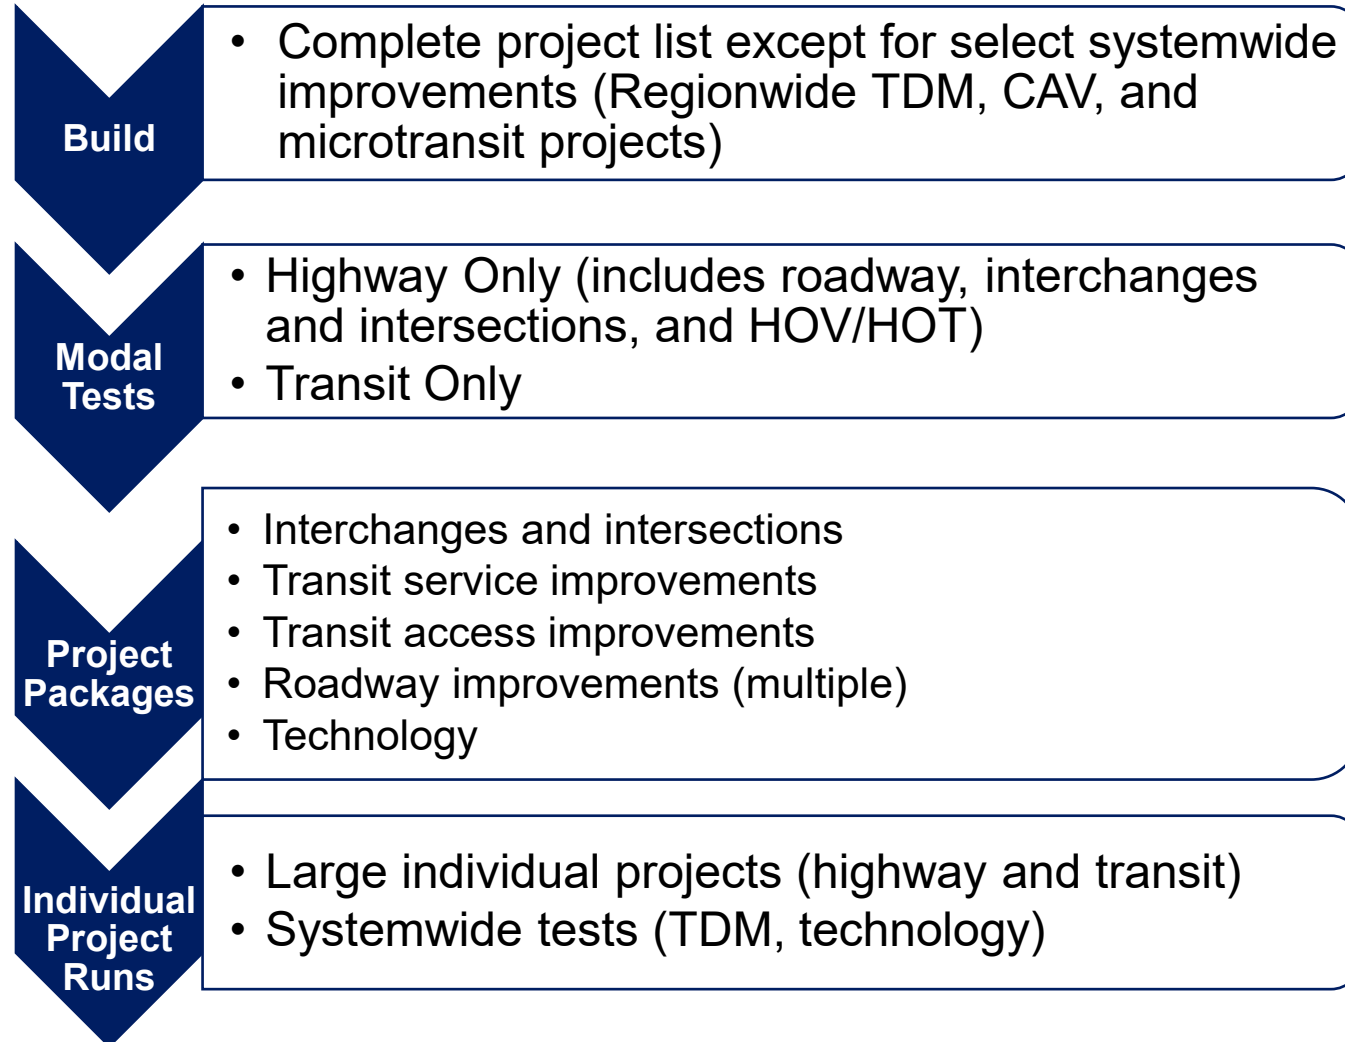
Build

• Complete project list except for select systemwide improvements (Regionwide TDM, CAV, and microtransit projects)

Modal Tests

• Highway Only (includes roadway, interchanges and intersections, and HOV/HOT)
• Transit Only

Project Packages

• Interchanges and intersections
• Transit service improvements
• Transit access improvements
• Roadway improvements (multiple)
• Technology

Individual Project Runs

• Large individual projects (highway and transit)
• Systemwide tests (TDM, technology)